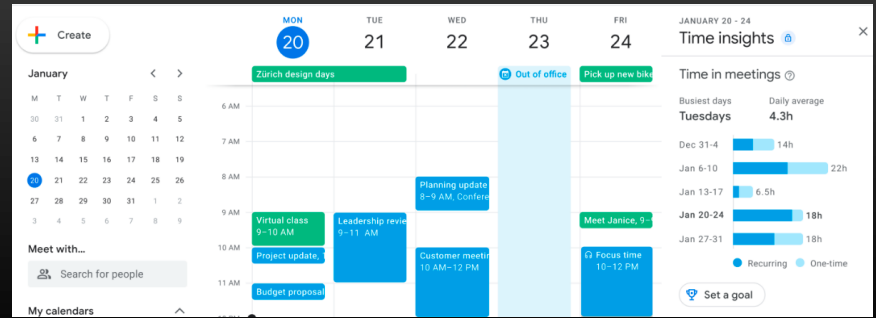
Create

January

| M | T | W | T | F | S | S |
|---|---|---|---|---|---|---|
| 30 | 31 | 1 | 2 | 3 | 4 | 5 |
| 6 | 7 | 8 | 9 | 10 | 11 | 12 |
| 13 | 14 | 15 | 16 | 17 | 18 | 19 |
| 20 | 21 | 22 | 23 | 24 | 25 | 26 |
| 27 | 28 | 29 | 30 | 31 | 1 | 2 |
| 3 | 4 | 5 | 6 | 7 | 8 | 9 |

Meet with...

Search for people

My calendars

MON 20
TUE 21
WED 22
THU 23
FRI 24

Zürich design days
Out of office
Pick up new bike

6 AM
7 AM
8 AM
9 AM
10 AM
11 AM

Planning update
8–9 AM, Confere
Virtual class
9–10 AM
Leadership revie
9–11 AM
Meet Janice,
Project update,
Customer meetin
10 AM–12 PM
Focus time
10–12 PM
Budget proposal

JANUARY 20 - 24
Time insights

Time in meetings

Busiest days
Tuesdays
Daily average
4.3h

Dec 31-4 14h
Jan 6-10 22h
Jan 13-17 6.5h
Jan 20-24 18h
Jan 27-31 18h

Recurring
One-time

Set a goal